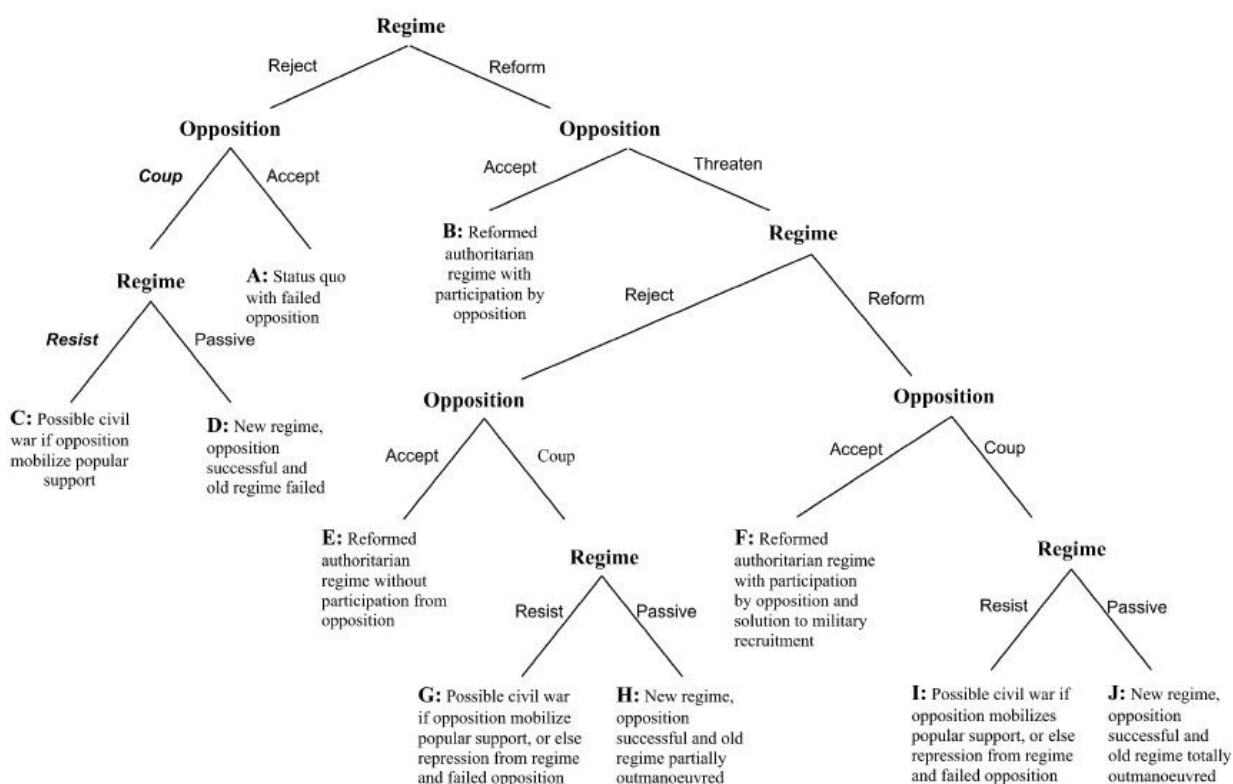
Regime

Reject

Reform

Opposition

Coup

Accept

Opposition

Accept

Threaten

Regime

A: Status quo with failed opposition

B: Reformed authoritarian regime with participation by opposition

Regime

Resist

Passive

Reject

Reform

C: Possible civil war if opposition mobilize popular support

D: New regime, opposition successful and old regime failed

Opposition

Accept

Coup

Opposition

Accept

Coup

E: Reformed authoritarian regime without participation from opposition

Regime

Resist

Passive

F: Reformed authoritarian regime with participation by opposition and solution to military recruitment

Regime

Resist

Passive

G: Possible civil war if opposition mobilize popular support, or else repression from regime and failed opposition

H: New regime, opposition successful and old regime partially outmanoeuvred

I: Possible civil war if opposition mobilizes popular support, or else repression from regime and failed opposition

J: New regime, opposition successful and old regime totally outmanoeuvred